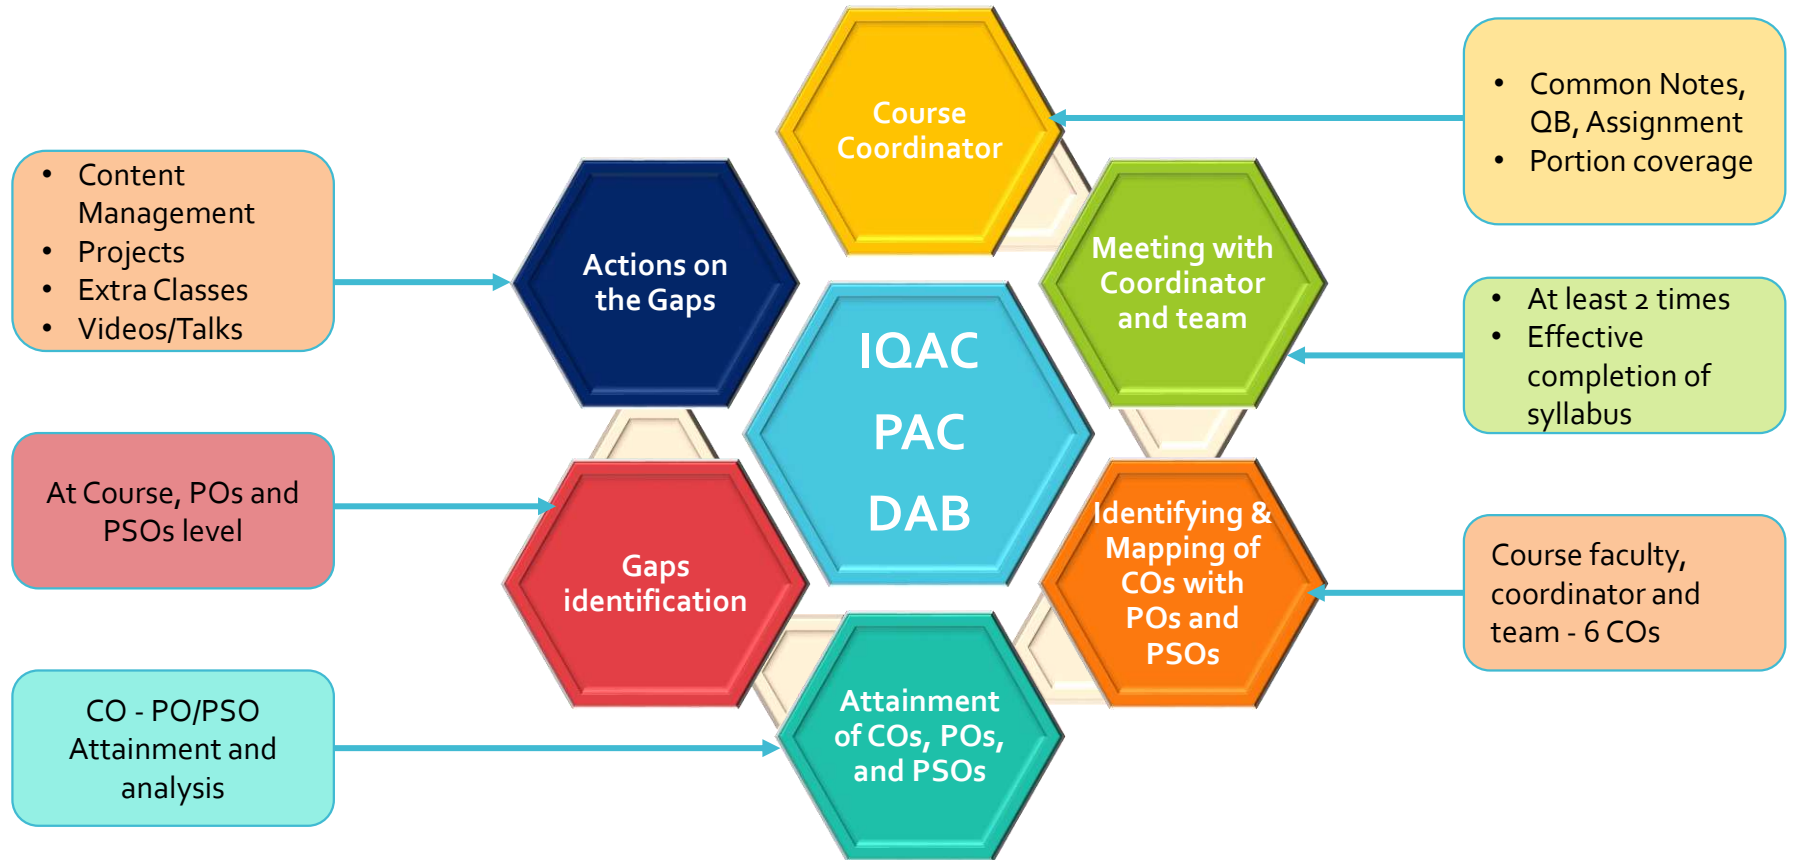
Course Coordinator

• Common Notes, QB, Assignment
• Portion coverage

• Content Management
• Projects
• Extra Classes
• Videos/Talks

Actions on the Gaps

Meeting with Coordinator and team

IQAC

PAC

DAB

• At least 2 times
• Effective completion of syllabus

At Course, POs and PSOs level

Gaps identification

Identifying & Mapping of COs with POs and PSOs

Course faculty, coordinator and team - 6 COs

CO - PO/PSO Attainment and analysis

Attainment of COs, POs, and PSOs